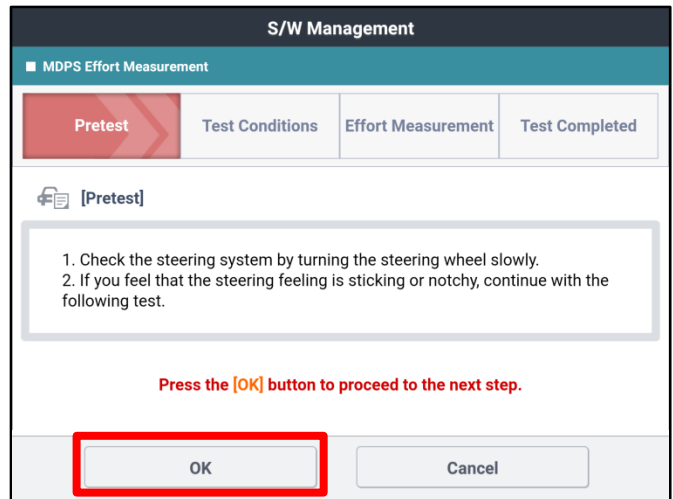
S/W Management

■ MDPS Effort Measurement

Pretest | Test Conditions | Effort Measurement | Test Completed

[Pretest]

1. Check the steering system by turning the steering wheel slowly.
2. If you feel that the steering feeling is sticking or notchy, continue with the following test.

Press the [OK] button to proceed to the next step.

OK

Cancel